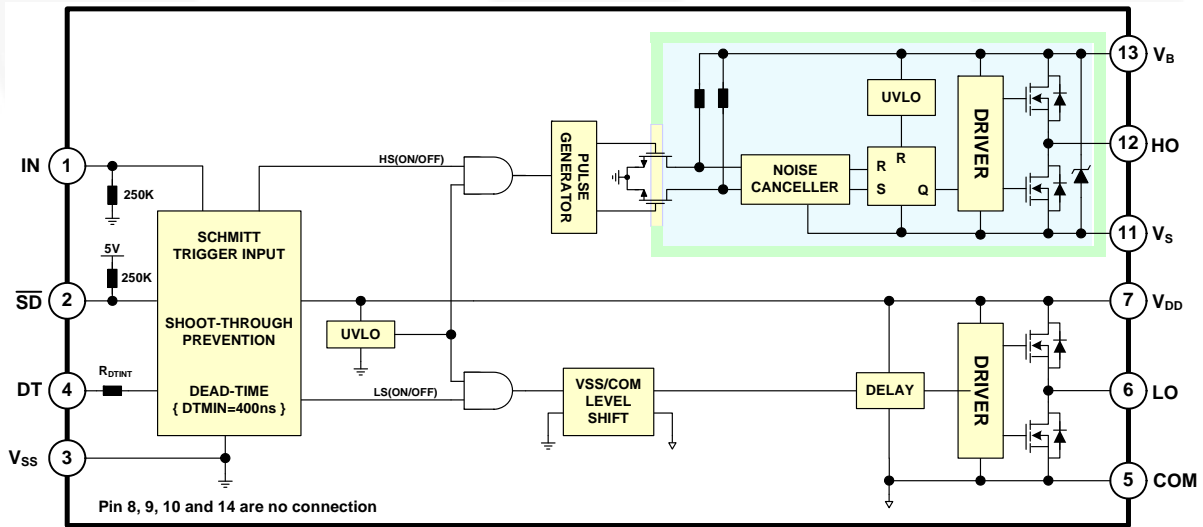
IN 1

250K

5V

250K

$\overline{SD}$ 2

DT 4

$R_{DTINT}$

$V_{SS}$ 3

SCHMITT TRIGGER INPUT

SHOOT-THROUGH PREVENTION

DEAD-TIME { DTMIN=400ns }

HS(ON/OFF)

LS(ON/OFF)

UVLO

PULSE GENERATOR

VSS/COM LEVEL SHIFT

NOISE CANCELLER

R R
S Q

UVLO

DRIVER

DELAY

DRIVER

13 $V_B$

12 HO

11 $V_S$

7 $V_{DD}$

6 LO

5 COM

Pin 8, 9, 10 and 14 are no connection